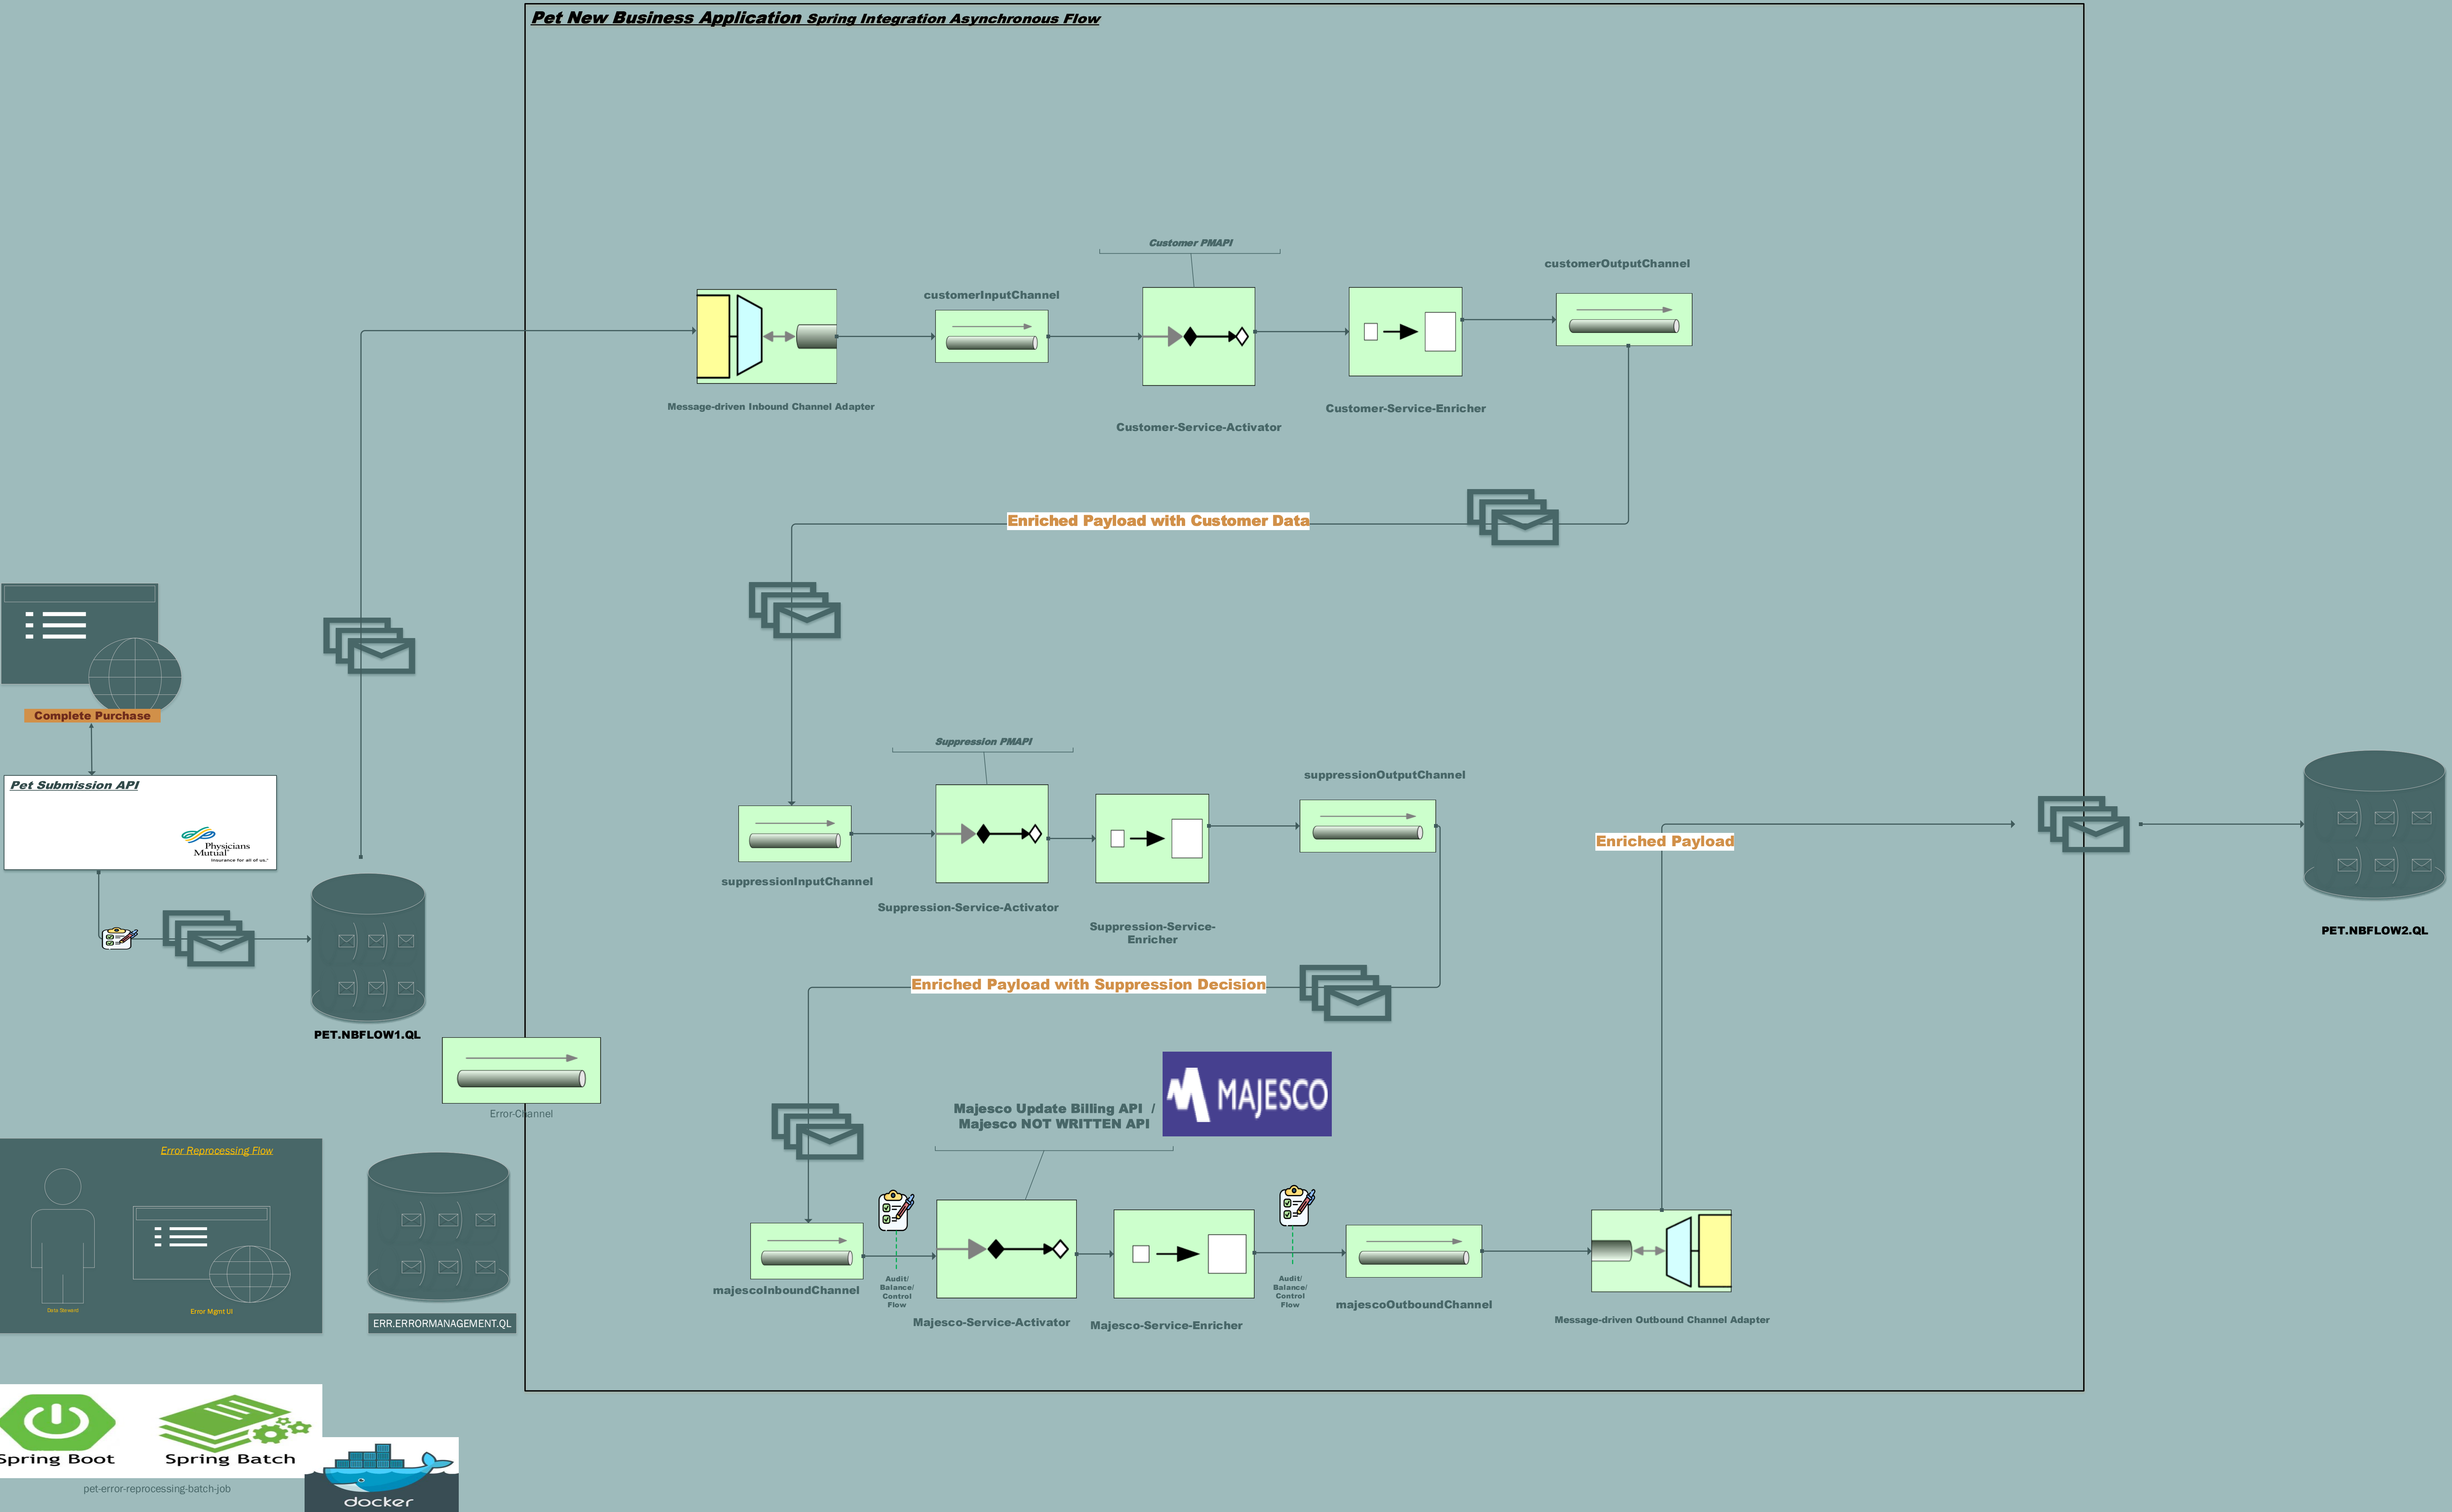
Pet New Business Application Spring Integration Asynchronous Flow

Customer PMAPI

customerInputChannel

customerOutputChannel

Message-driven Inbound Channel Adapter

Customer-Service-Activator

Customer-Service-Enricher

Enriched Payload with Customer Data

Complete Purchase

Pet Submission API

Physicians Mutual

Suppression PMAPI

suppressionOutputChannel

suppressionInputChannel

Suppression-Service-Activator

Suppression-Service-Enricher

Enriched Payload

PET.NBFLOW2.QL

Enriched Payload with Suppression Decision

PET.NBFLOW1.QL

Error-Channel

Majesco Update Billing API / Majesco NOT WRITTEN API

MAJESCO

Error Reprocessing Flow

Data Steward

Error Mgmt UI

ERR.ERRORMANAGEMENT.QL

majescoInboundChannel

Audit/ Balance/ Control Flow

Majesco-Service-Activator

Majesco-Service-Enricher

Audit/ Balance/ Control Flow

majescoOutboundChannel

Message-driven Outbound Channel Adapter

Spring Boot

Spring Batch

pet-error-reprocessing-batch-job

docker